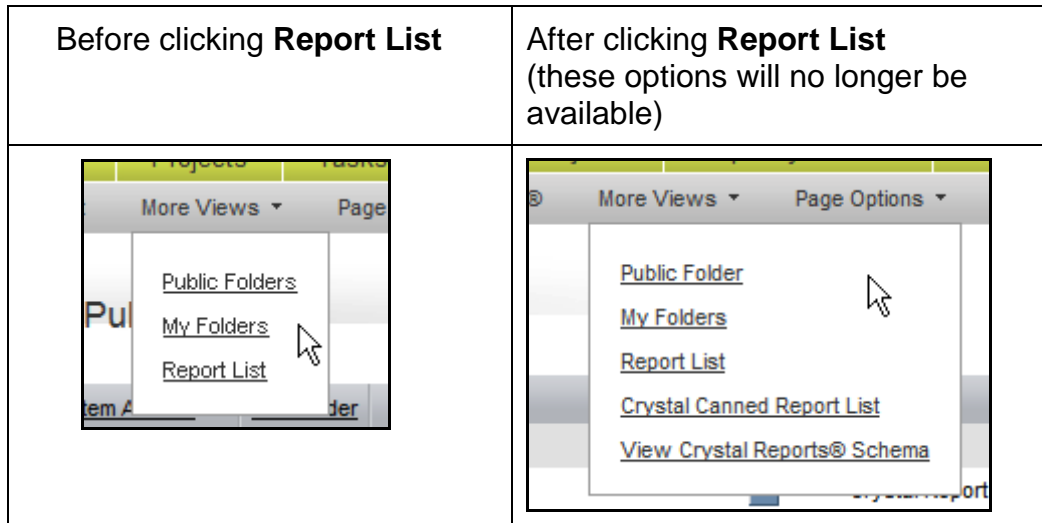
| Before clicking **Report List** | After clicking **Report List** (these options will no longer be available) |
|---|---|
| Projects Tasks More Views ▾ Page Public Folders Pul My Folders Report List tem A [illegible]der | ® More Views ▾ Page Options ▾ Public Folder My Folders Report List Crystal Canned Report List View Crystal Reports® Schema Crystal Report |